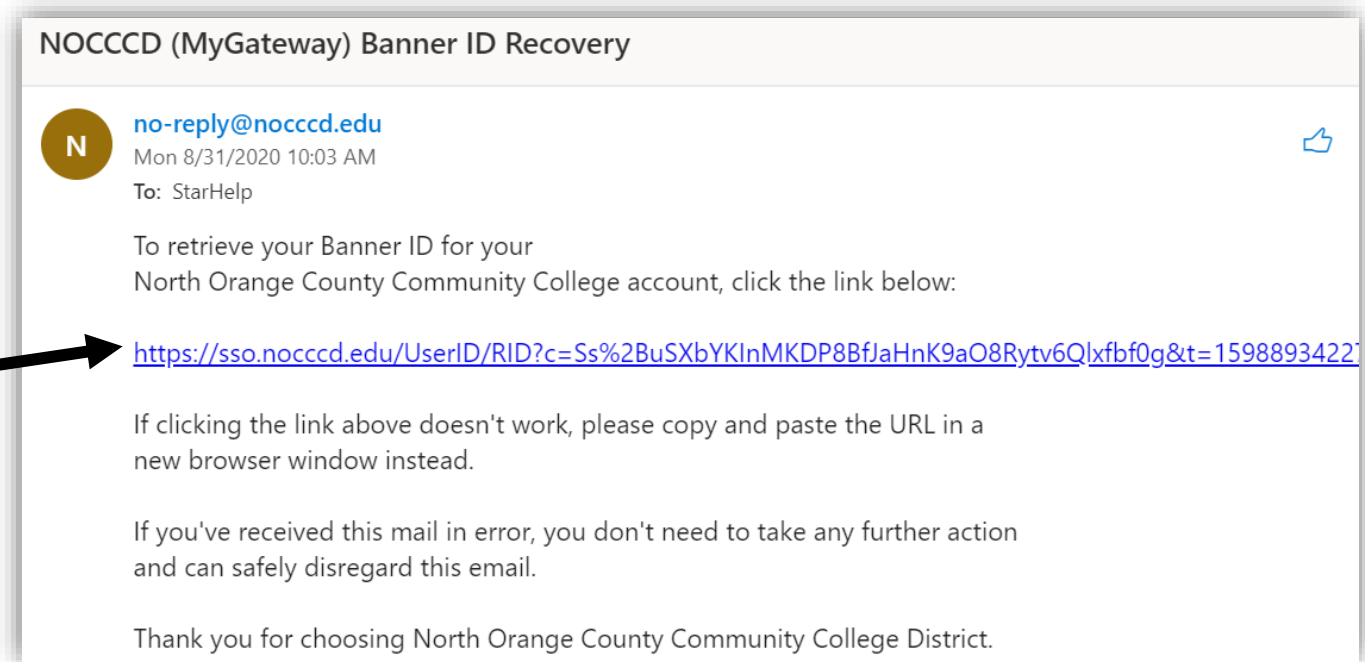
NOCCCD (MyGateway) Banner ID Recovery

N

no-reply@nocccd.edu
Mon 8/31/2020 10:03 AM
To: StarHelp

To retrieve your Banner ID for your North Orange County Community College account, click the link below:

https://sso.nocccd.edu/UserID/RID?c=Ss%2BuSXbYKInMKDP8BfJaHnK9aO8Rytv6Qlxfbf0g&t=15988934227

If clicking the link above doesn't work, please copy and paste the URL in a new browser window instead.

If you've received this mail in error, you don't need to take any further action and can safely disregard this email.

Thank you for choosing North Orange County Community College District.